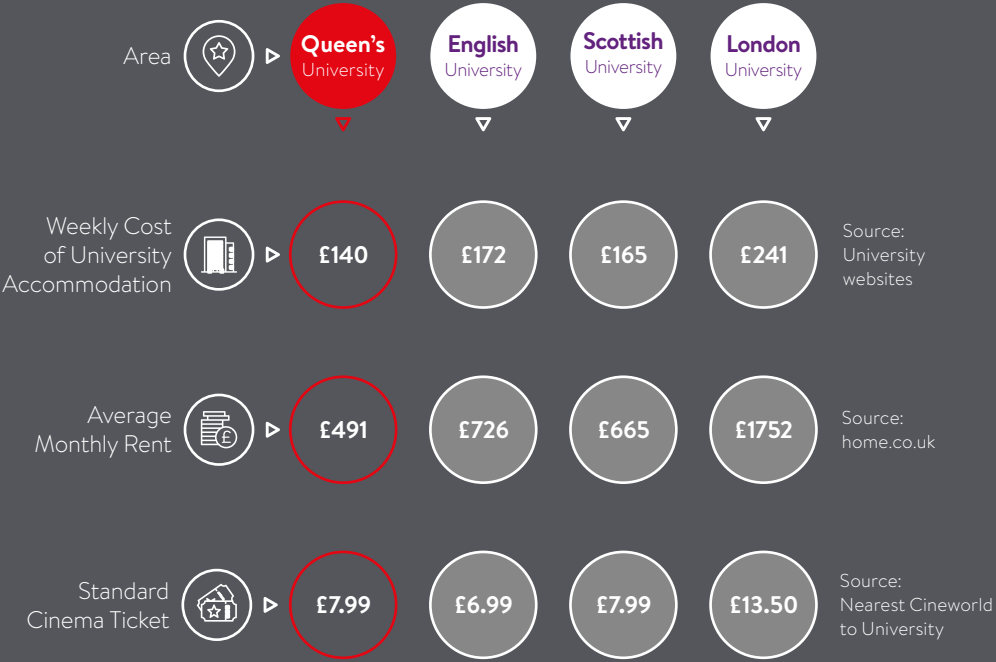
| Area | Queen's University | English University | Scottish University | London University | |
|---|---|---|---|---|---|
| Weekly Cost of University Accommodation | £140 | £172 | £165 | £241 | Source: University websites |
| Average Monthly Rent | £491 | £726 | £665 | £1752 | Source: home.co.uk |
| Standard Cinema Ticket | £7.99 | £6.99 | £7.99 | £13.50 | Source: Nearest Cineworld to University |